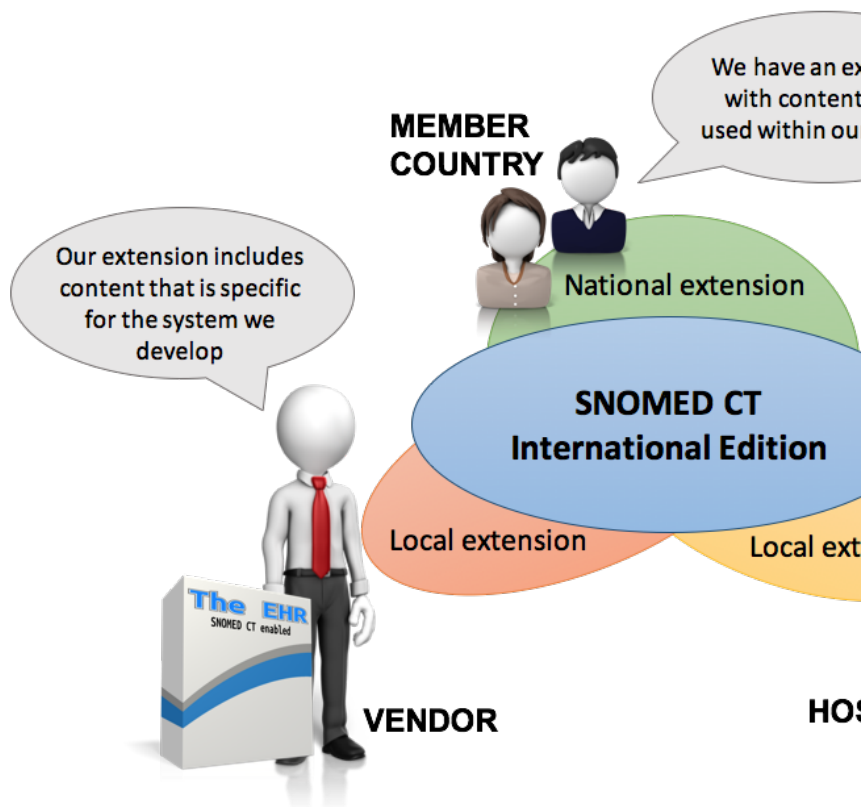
We have an ex
with content
used within ou

MEMBER
COUNTRY

Our extension includes content that is specific for the system we develop

National extension

SNOMED CT
International Edition

Local extension

Local ext

The EHR
SNOMED CT enabled

VENDOR

HOS